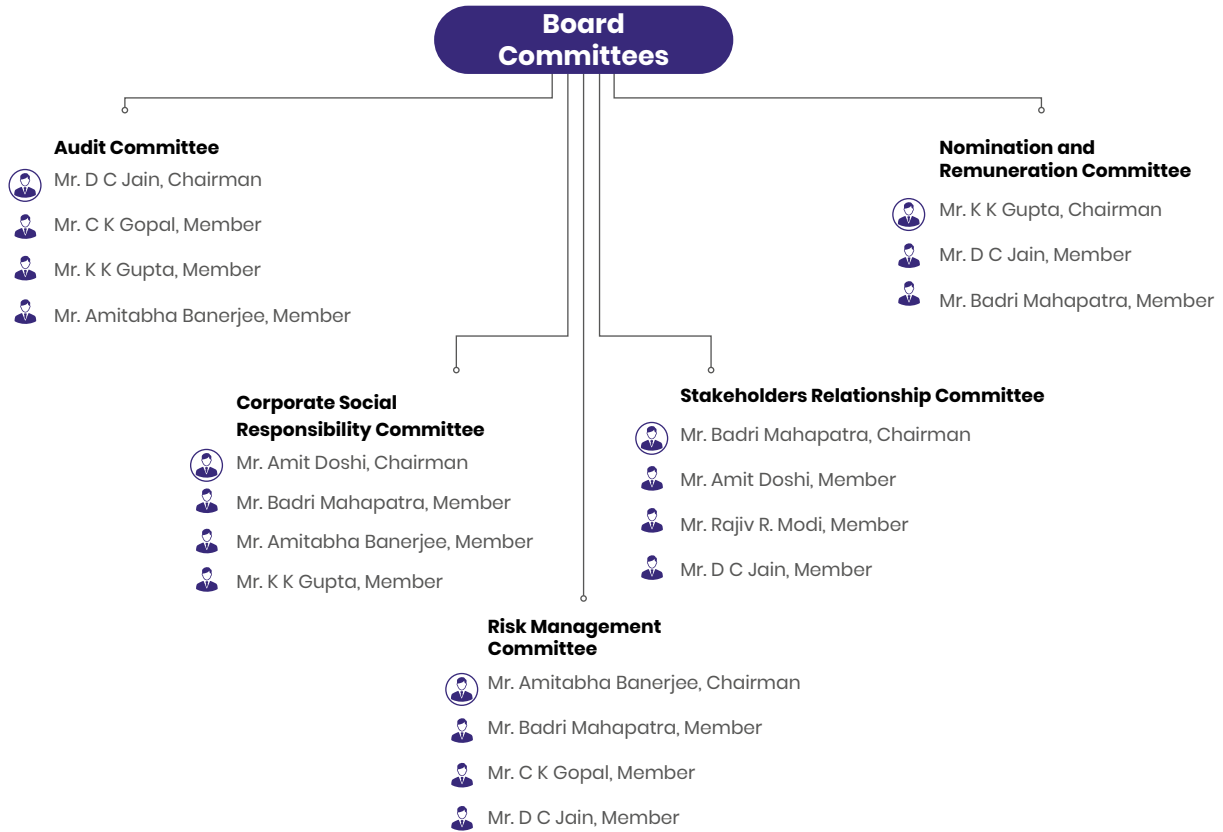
Board Committees

Audit Committee
Mr. D C Jain, Chairman
Mr. C K Gopal, Member
Mr. K K Gupta, Member
Mr. Amitabha Banerjee, Member

Nomination and Remuneration Committee
Mr. K K Gupta, Chairman
Mr. D C Jain, Member
Mr. Badri Mahapatra, Member

Corporate Social Responsibility Committee
Mr. Amit Doshi, Chairman
Mr. Badri Mahapatra, Member
Mr. Amitabha Banerjee, Member
Mr. K K Gupta, Member

Stakeholders Relationship Committee
Mr. Badri Mahapatra, Chairman
Mr. Amit Doshi, Member
Mr. Rajiv R. Modi, Member
Mr. D C Jain, Member

Risk Management Committee
Mr. Amitabha Banerjee, Chairman
Mr. Badri Mahapatra, Member
Mr. C K Gopal, Member
Mr. D C Jain, Member